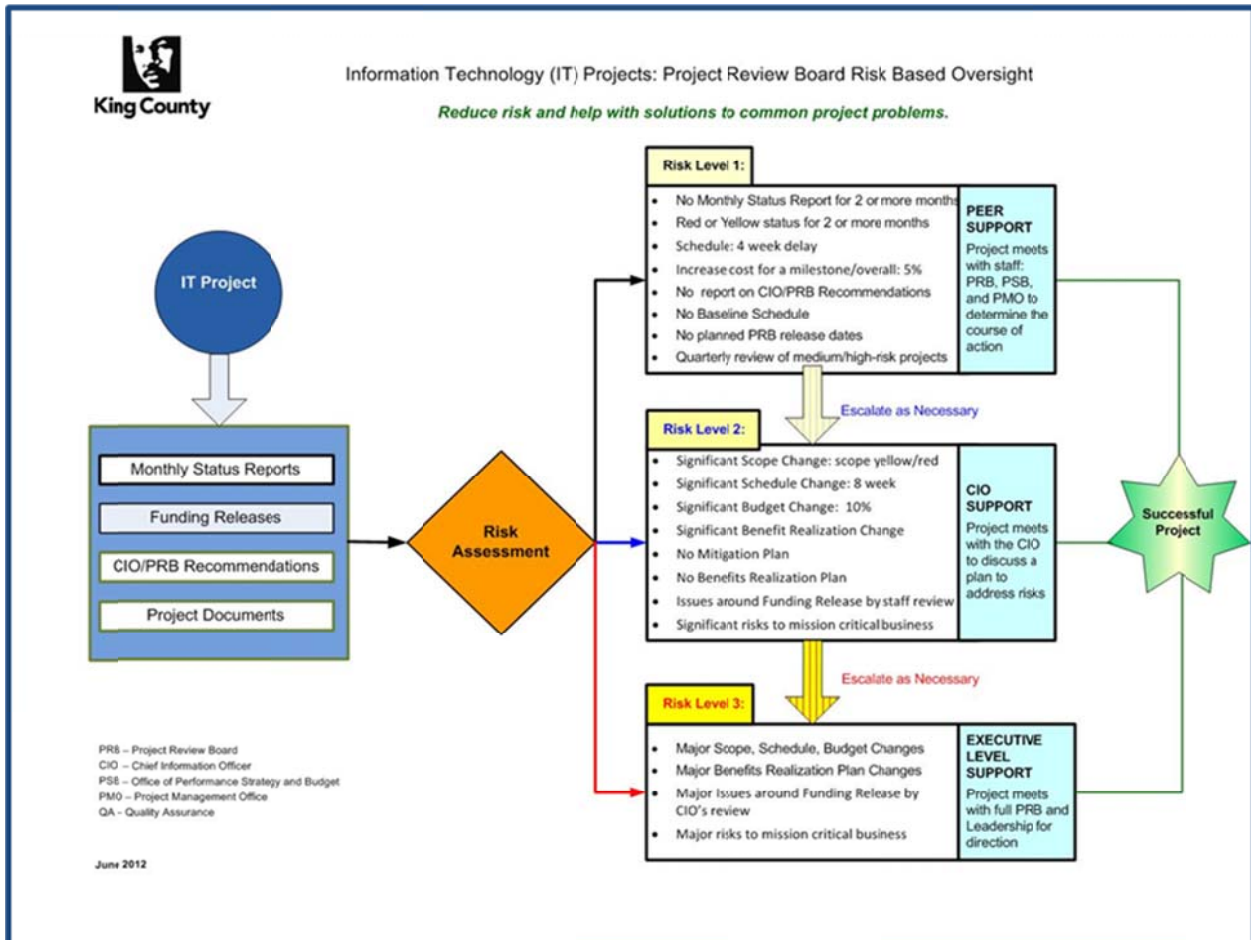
King County

Information Technology (IT) Projects: Project Review Board Risk Based Oversight

Reduce risk and help with solutions to common project problems.

IT Project

Monthly Status Reports

Funding Releases

CIO/PRB Recommendations

Project Documents

Risk Assessment

Risk Level 1:

- No Monthly Status Report for 2 or more months
- Red or Yellow status for 2 or more months
- Schedule: 4 week delay
- Increase cost for a milestone/overall: 5%
- No report on CIO/PRB Recommendations
- No Baseline Schedule
- No planned PRB release dates
- Quarterly review of medium/high-risk projects

PEER SUPPORT
Project meets with staff: PRB, PSB, and PMO to determine the course of action

Escalate as Necessary

Risk Level 2:

- Significant Scope Change: scope yellow/red
- Significant Schedule Change: 8 week
- Significant Budget Change: 10%
- Significant Benefit Realization Change
- No Mitigation Plan
- No Benefits Realization Plan
- Issues around Funding Release by staff review
- Significant risks to mission critical business

CIO SUPPORT
Project meets with the CIO to discuss a plan to address risks

Escalate as Necessary

Risk Level 3:

- Major Scope, Schedule, Budget Changes
- Major Benefits Realization Plan Changes
- Major Issues around Funding Release by CIO's review
- Major risks to mission critical business

EXECUTIVE LEVEL SUPPORT
Project meets with full PRB and Leadership for direction

Successful Project

PRB – Project Review Board
CIO – Chief Information Officer
PSB – Office of Performance Strategy and Budget
PMO – Project Management Office
QA – Quality Assurance

June 2012